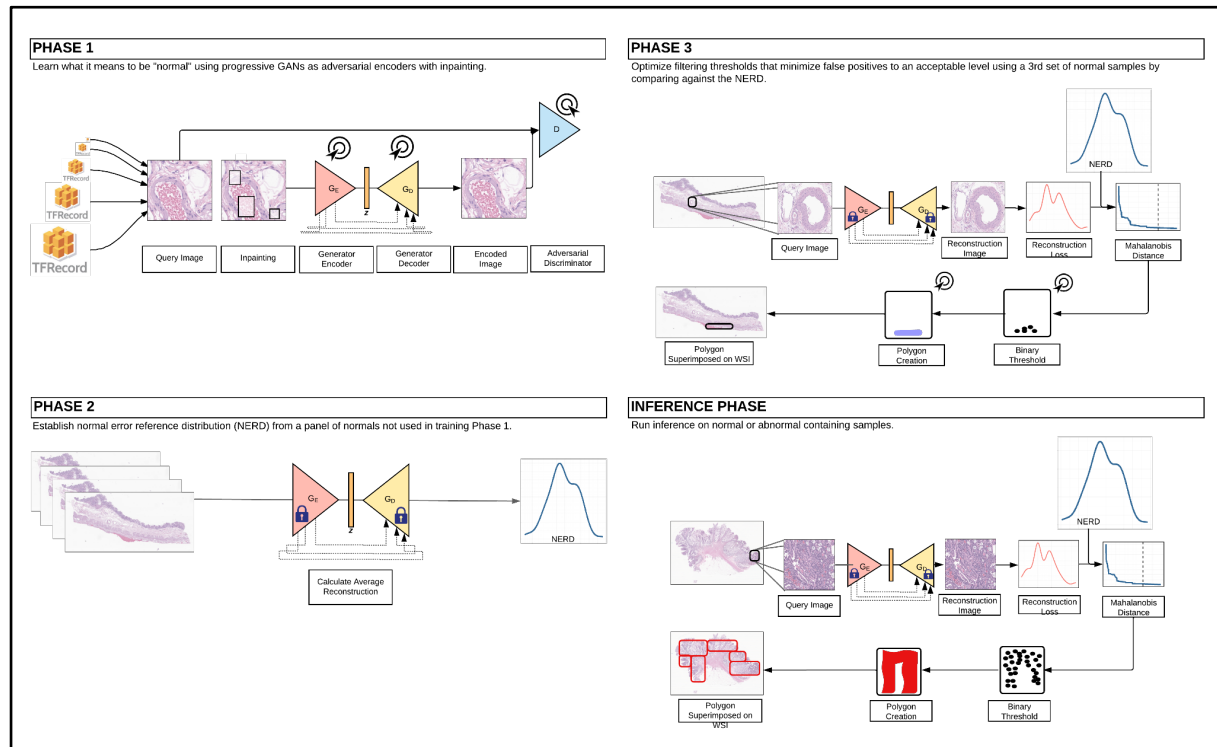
PHASE 1

Learn what it means to be "normal" using progressive GANs as adversarial encoders with inpainting.

TFRecord
TFRecord
TFRecord
TFRecord

D

$G_E$
z
$G_D$

Query Image
Inpainting
Generator Encoder
Generator Decoder
Encoded Image
Adversarial Discriminator

PHASE 3

Optimize filtering thresholds that minimize false positives to an acceptable level using a 3rd set of normal samples by comparing against the NERD.

NERD

$G_E$
$G_D$

Query Image
Reconstruction Image
Reconstruction Loss
Mahalanobis Distance

Polygon Superimposed on WSI
Polygon Creation
Binary Threshold

PHASE 2

Establish normal error reference distribution (NERD) from a panel of normals not used in training Phase 1.

$G_E$
z
$G_D$

NERD

Calculate Average Reconstruction

INFERENCE PHASE

Run inference on normal or abnormal containing samples.

NERD

$G_E$
$G_D$

Query Image
Reconstruction Image
Reconstruction Loss
Mahalanobis Distance

Polygon Superimposed on WSI
Polygon Creation
Binary Threshold